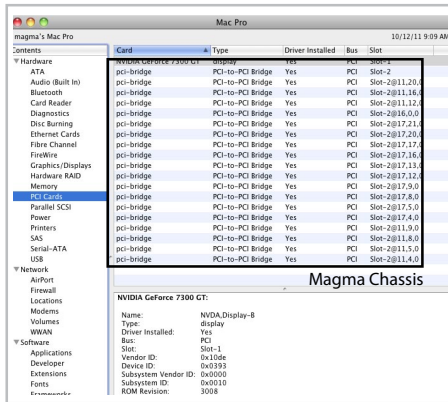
Mac Pro

magma's Mac Pro

10/12/11 9:09 AM

Contents
▼Hardware
ATA
Audio (Built In)
Bluetooth
Card Reader
Diagnostics
Disc Burning
Ethernet Cards
Fibre Channel
FireWire
Graphics/Displays
Hardware RAID
Memory
PCI Cards
Parallel SCSI
Power
Printers
SAS
Serial-ATA
USB
▼Network
AirPort
Firewall
Locations
Modems
Volumes
WWAN
▼Software
Applications
Developer
Extensions
Fonts
Frameworks

| Card | Type | Driver Installed | Bus | Slot |
|---|---|---|---|---|
| NVIDIA GeForce 7300 GT | display | Yes | PCI | Slot-1 |
| pci-bridge | PCI-to-PCI Bridge | Yes | PCI | Slot-2 |
| pci-bridge | PCI-to-PCI Bridge | Yes | PCI | Slot-2@11,20,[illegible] |
| pci-bridge | PCI-to-PCI Bridge | Yes | PCI | Slot-2@11,16,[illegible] |
| pci-bridge | PCI-to-PCI Bridge | Yes | PCI | Slot-2@11,12,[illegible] |
| pci-bridge | PCI-to-PCI Bridge | Yes | PCI | Slot-2@16,0,0 |
| pci-bridge | PCI-to-PCI Bridge | Yes | PCI | Slot-2@17,21,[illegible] |
| pci-bridge | PCI-to-PCI Bridge | Yes | PCI | Slot-2@17,20,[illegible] |
| pci-bridge | PCI-to-PCI Bridge | Yes | PCI | Slot-2@17,17,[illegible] |
| pci-bridge | PCI-to-PCI Bridge | Yes | PCI | Slot-2@17,16,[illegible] |
| pci-bridge | PCI-to-PCI Bridge | Yes | PCI | Slot-2@17,13,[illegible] |
| pci-bridge | PCI-to-PCI Bridge | Yes | PCI | Slot-2@17,12,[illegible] |
| pci-bridge | PCI-to-PCI Bridge | Yes | PCI | Slot-2@17,9,0 |
| pci-bridge | PCI-to-PCI Bridge | Yes | PCI | Slot-2@17,8,0 |
| pci-bridge | PCI-to-PCI Bridge | Yes | PCI | Slot-2@17,5,0 |
| pci-bridge | PCI-to-PCI Bridge | Yes | PCI | Slot-2@17,4,0 |
| pci-bridge | PCI-to-PCI Bridge | Yes | PCI | Slot-2@11,9,0 |
| pci-bridge | PCI-to-PCI Bridge | Yes | PCI | Slot-2@11,8,0 |
| pci-bridge | PCI-to-PCI Bridge | Yes | PCI | Slot-2@11,5,0 |
| pci-bridge | PCI-to-PCI Bridge | Yes | PCI | Slot-2@11,4,0 |

Magma Chassis

NVIDIA GeForce 7300 GT:

Name: NVDA,Display-B
Type: display
Driver Installed: Yes
Bus: PCI
Slot: Slot-1
Vendor ID: 0x10de
Device ID: 0x0393
Subsystem Vendor ID: 0x0000
Subsystem ID: 0x0010
ROM Revision: 3008